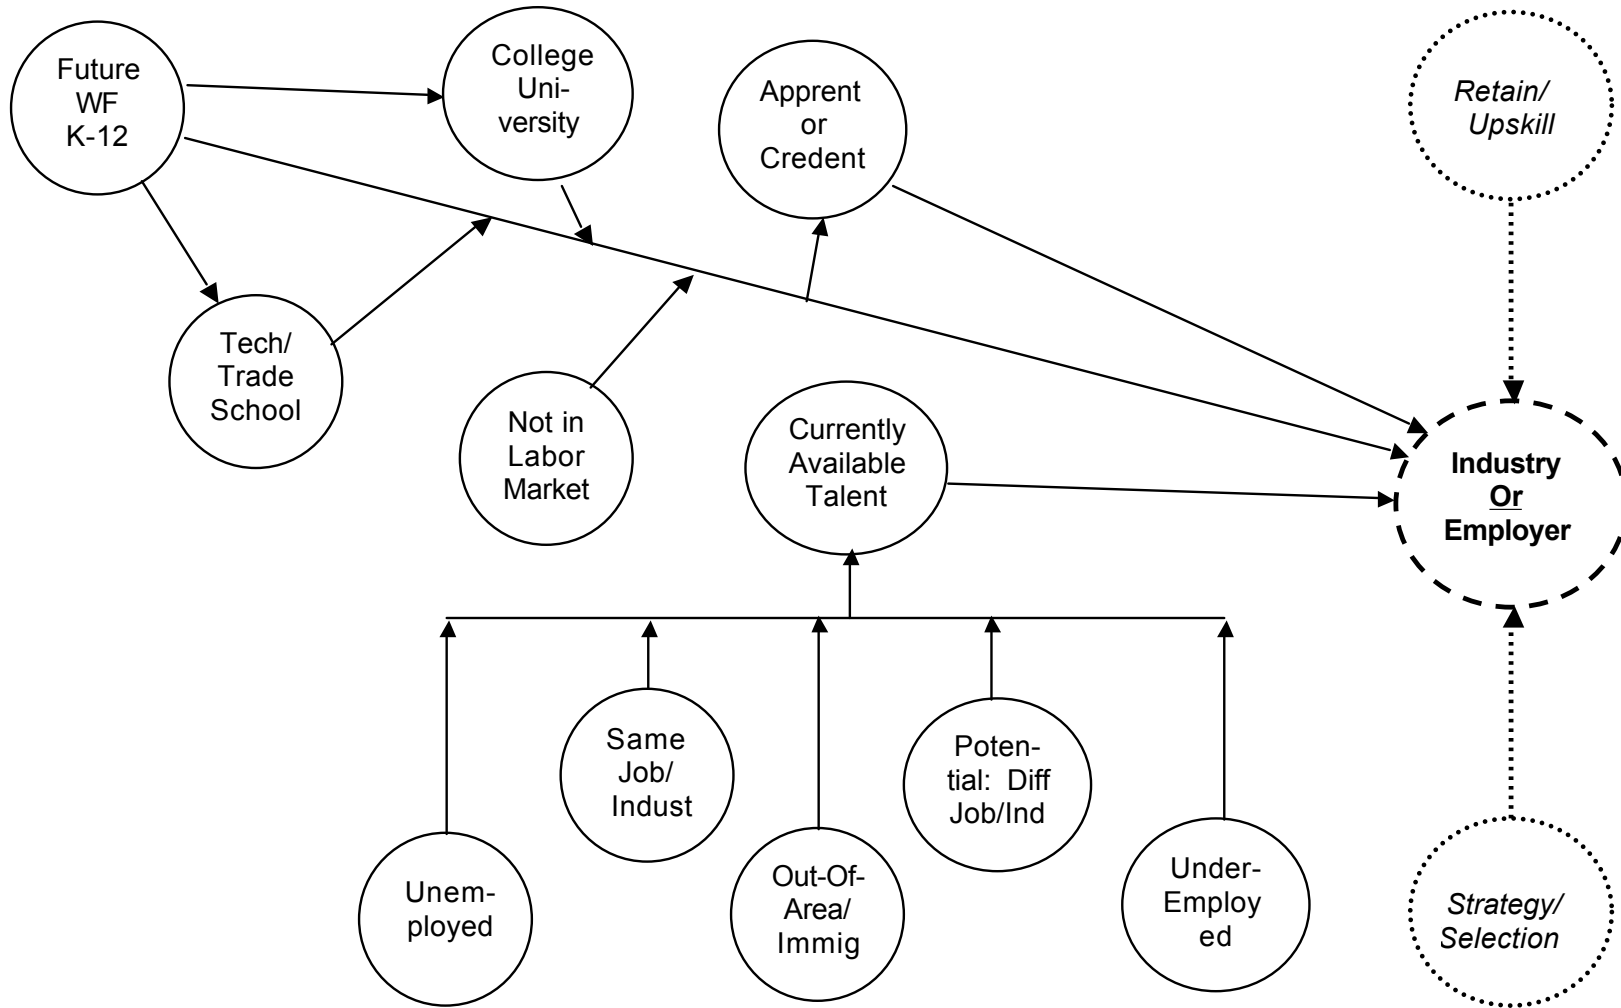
Future WF K-12

College University

Apprent or Credent

Retain/ Upskill

Tech/ Trade School

Not in Labor Market

Currently Available Talent

Industry
Or
Employer

Same Job/ Indust

Potential: Diff Job/Ind

Unemployed

Out-Of-Area/ Immig

Under-Employ ed

Strategy/ Selection